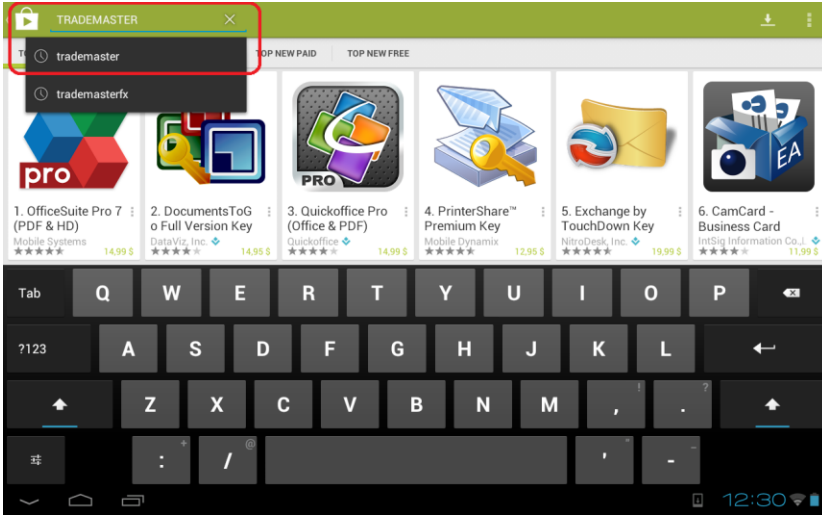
TRADEMASTER

trademaster

trademasterfx

TOP NEW PAID

TOP NEW FREE

pro

PRO

EA

1. OfficeSuite Pro 7 (PDF & HD)
Mobile Systems
14,99 $

2. DocumentsToGo Full Version Key
DataViz, Inc.
14,95 $

3. Quickoffice Pro (Office & PDF)
Quickoffice
14,99 $

4. PrinterShare™ Premium Key
Mobile Dynamix
12,95 $

5. Exchange by TouchDown Key
NitroDesk, Inc.
19,99 $

6. CamCard - Business Card
IntSig Information Co.,l
11,99 $

Tab Q W E R T Y U I O P

?123 A S D F G H J K L

Z X C V B N M , ! . ?

+ : @ / ' " - _

12:30